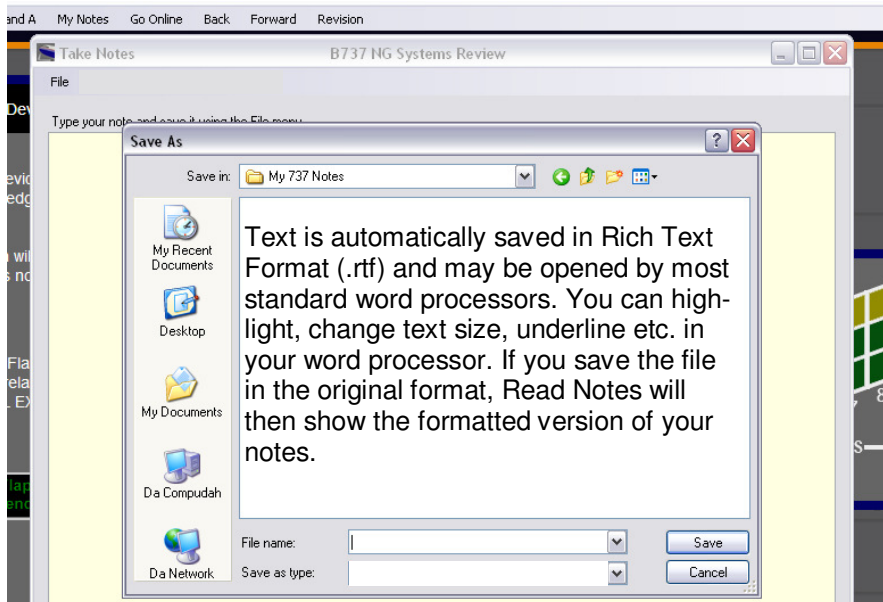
and A My Notes Go Online Back Forward Revision

Take Notes

B737 NG Systems Review

File

Dev

Type your note and save it using the File menu

evic
edg

wil
s no

Fla
rela
EX

lap
enc

Save As

Save in: My 737 Notes

My Recent Documents

Desktop

My Documents

Da Compudah

Da Network

Text is automatically saved in Rich Text Format (.rtf) and may be opened by most standard word processors. You can highlight, change text size, underline etc. in your word processor. If you save the file in the original format, Read Notes will then show the formatted version of your notes.

File name:

Save as type:

Save

Cancel

8

S